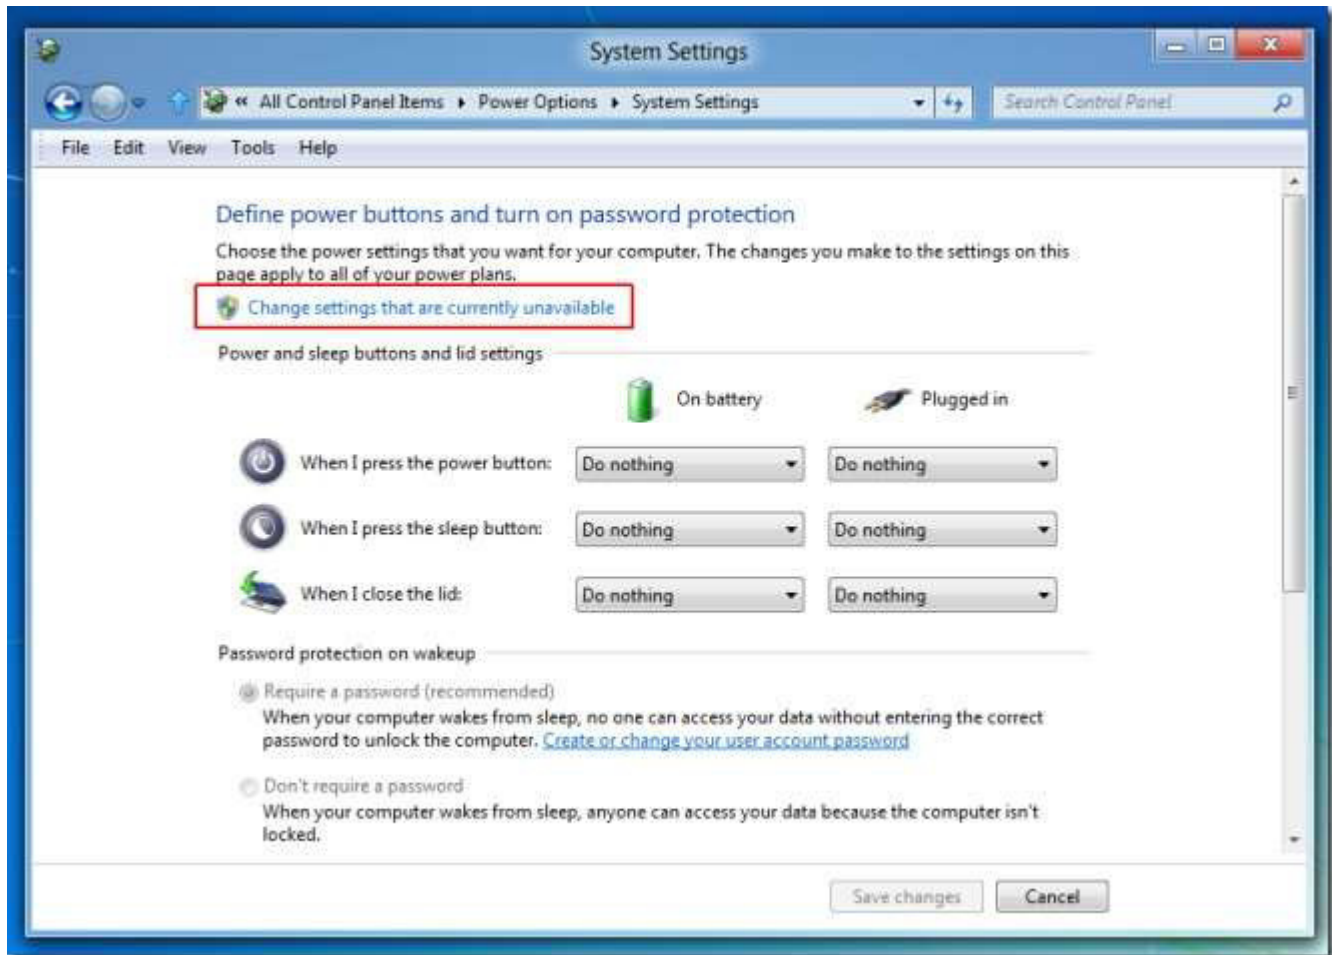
System Settings

« All Control Panel Items ▸ Power Options ▸ System Settings

Search Control Panel

File Edit View Tools Help

Define power buttons and turn on password protection

Choose the power settings that you want for your computer. The changes you make to the settings on this page apply to all of your power plans.

Change settings that are currently unavailable

Power and sleep buttons and lid settings

On battery

Plugged in

| | On battery | Plugged in |
|---|---|---|
| When I press the power button: | Do nothing | Do nothing |
| When I press the sleep button: | Do nothing | Do nothing |
| When I close the lid: | Do nothing | Do nothing |

Password protection on wakeup

Require a password (recommended)

When your computer wakes from sleep, no one can access your data without entering the correct password to unlock the computer. Create or change your user account password

Don't require a password

When your computer wakes from sleep, anyone can access your data because the computer isn't locked.

Save changes Cancel